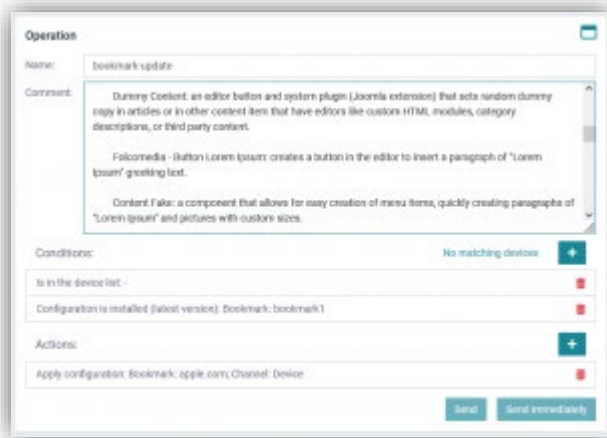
Operation

Name: bookmark update

Comment: Dummy Content: an editor button and system plugin (Joomla extension) that sets random dummy copy in articles or in other content item that have editors like custom HTML modules, category descriptions, or third party content.

Folcomedia - Button Lorem Ipsum: creates a button in the editor to insert a paragraph of "Lorem Ipsum" greeking text.

Content Fake: a component that allows for easy creation of menu items, quickly creating paragraphs of "Lorem Ipsum" and pictures with custom sizes.

Conditions: No matching devices +

Is in the device list: -

Configuration is installed (latest version): Bookmark: bookmark1

Actions: +

Apply configuration: Bookmark: apple.com; Channel: Device

Send Send immediately